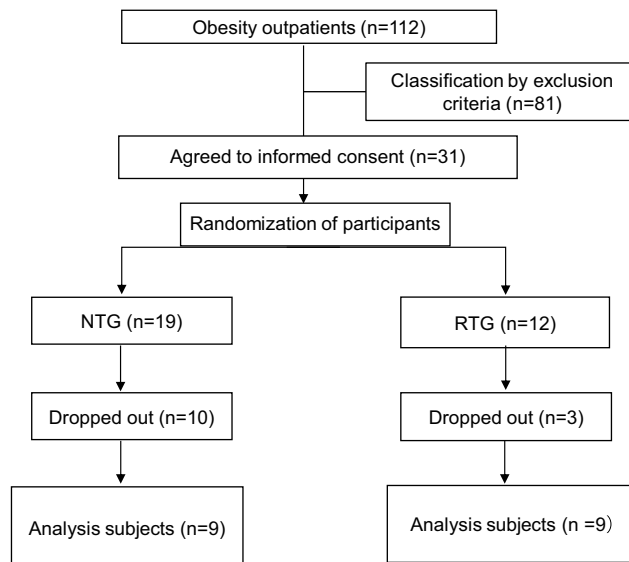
Obesity outpatients (n=112)

Classification by exclusion criteria (n=81)

Agreed to informed consent (n=31)

Randomization of participants

NTG (n=19)

RTG (n=12)

Dropped out (n=10)

Dropped out (n=3)

Analysis subjects (n=9)

Analysis subjects (n =9)